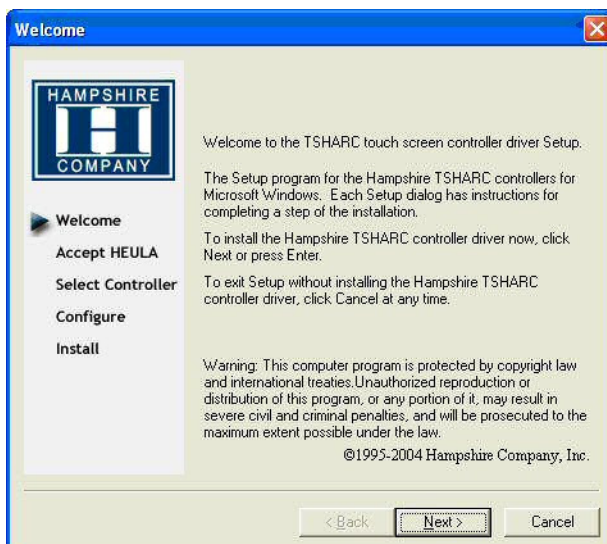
Welcome

HAMPSHIRE
H
COMPANY

Welcome
Accept HEULA
Select Controller
Configure
Install

Welcome to the TSHARC touch screen controller driver Setup.

The Setup program for the Hampshire TSHARC controllers for Microsoft Windows. Each Setup dialog has instructions for completing a step of the installation.

To install the Hampshire TSHARC controller driver now, click Next or press Enter.

To exit Setup without installing the Hampshire TSHARC controller driver, click Cancel at any time.

Warning: This computer program is protected by copyright law and international treaties.Unauthorized reproduction or distribution of this program, or any portion of it, may result in severe civil and criminal penalties, and will be prosecuted to the maximum extent possible under the law.

©1995-2004 Hampshire Company, Inc.

< Back
Next >
Cancel